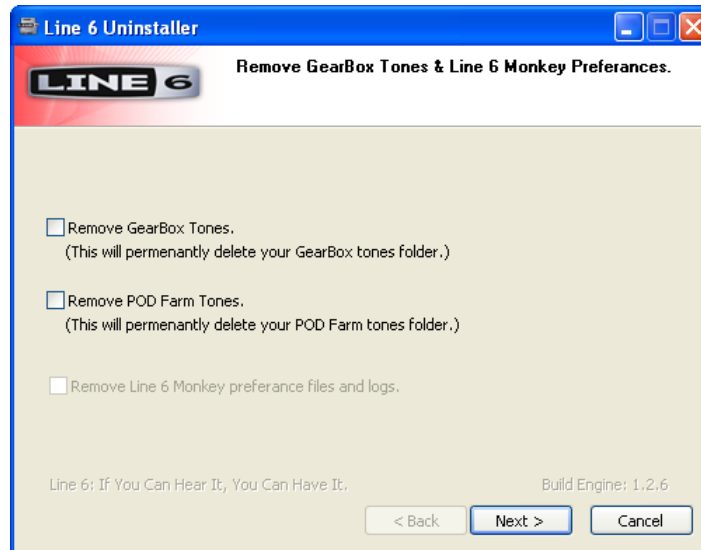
Line 6 Uninstaller

LINE 6

Remove GearBox Tones & Line 6 Monkey Preferances.

Remove GearBox Tones.
(This will permenantly delete your GearBox tones folder.)

Remove POD Farm Tones.
(This will permenantly delete your POD Farm tones folder.)

Remove Line 6 Monkey preferance files and logs.

Line 6: If You Can Hear It, You Can Have It.

Build Engine: 1.2.6

< Back
Next >
Cancel